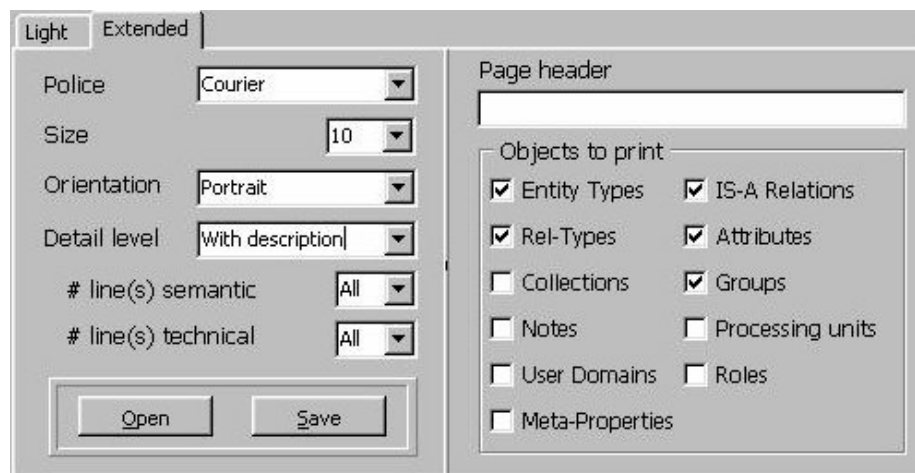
Light | Extended

Police Courier
Size 10
Orientation Portrait
Detail level With description
# line(s) semantic All
# line(s) technical All

Open Save

Page header

Objects to print
☑ Entity Types ☑ IS-A Relations
☑ Rel-Types ☑ Attributes
☐ Collections ☑ Groups
☐ Notes ☐ Processing units
☐ User Domains ☐ Roles
☐ Meta-Properties